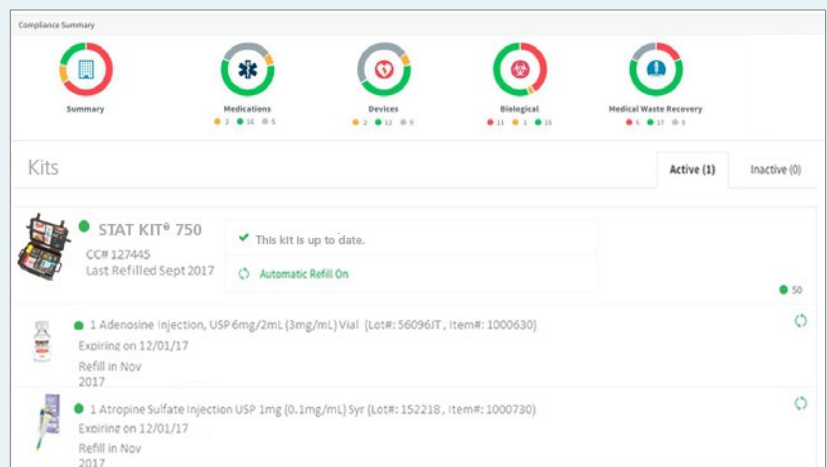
Compliance Summary

Summary

Medications
2 16 5

Devices
2 12 9

Biological
11 1 15

Medical Waste Recovery
5 17 5

Kits

Active (1)

Inactive (0)

STAT KIT® 750
CC# 127445
Last Refilled Sept 2017

This kit is up to date.

Automatic Refill On

50

1 Adenosine Injection, USP 6mg/2mL (3mg/mL) Vial (Lot#: 56096JT , Item#: 1000630)
Expiring on 12/01/17
Refill in Nov 2017

1 Atropine Sulfate Injection USP 1mg (0.1mg/mL) Syr (Lot#: 152218 , Item#: 1000730)
Expiring on 12/01/17
Refill in Nov 2017